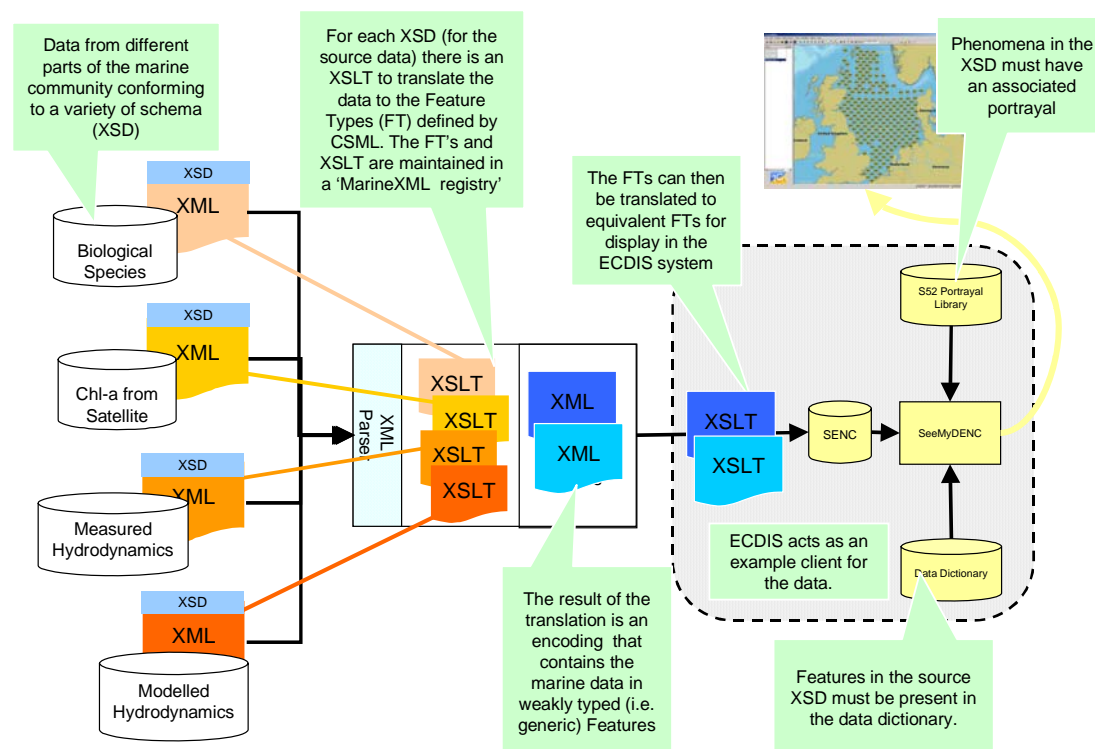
Data from different parts of the marine community conforming to a variety of schema (XSD)

For each XSD (for the source data) there is an XSLT to translate the data to the Feature Types (FT) defined by CSML. The FT's and XSLT are maintained in a 'MarineXML registry'

Phenomena in the XSD must have an associated portrayal

XSD
XML
Biological Species

XSD
XML
Chl-a from Satellite

XSD
XML
Measured Hydrodynamics

XSD
XML
Modelled Hydrodynamics

XML Parser

XSLT
XSLT
XSLT
XSLT

XML
XML

The FTs can then be translated to equivalent FTs for display in the ECDIS system

XSLT
XSLT

SENC

S52 Portrayal Library

SeeMyDENC

Data Dictionary

ECDIS acts as an example client for the data.

The result of the translation is an encoding that contains the marine data in weakly typed (i.e. generic) Features

Features in the source XSD must be present in the data dictionary.